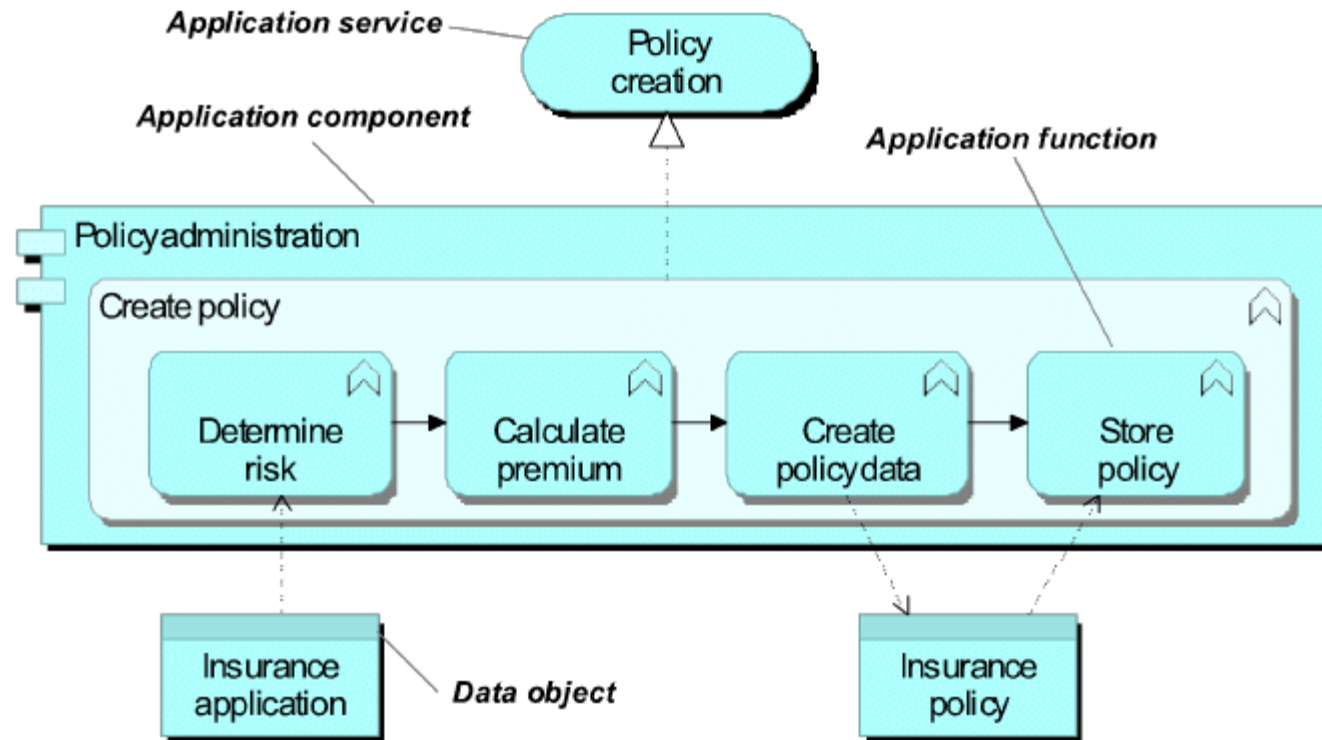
Application service

Policy creation

Application component

Application function

Policyadministration

Create policy

Determine risk

Calculate premium

Create policydata

Store policy

Insurance application

Data object

Insurance policy